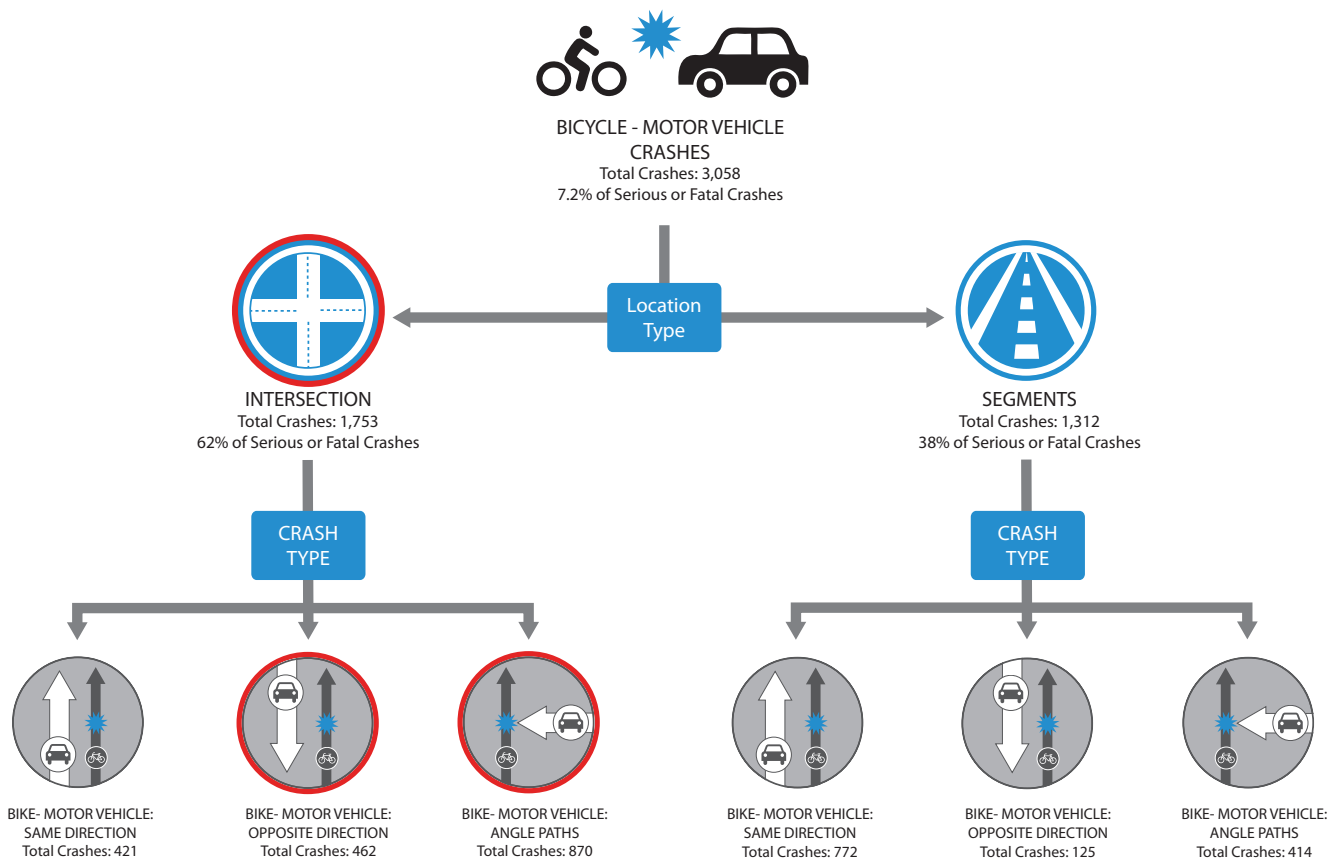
BICYCLE - MOTOR VEHICLE CRASHES
Total Crashes: 3,058
7.2% of Serious or Fatal Crashes

Location Type

INTERSECTION
Total Crashes: 1,753
62% of Serious or Fatal Crashes

SEGMENTS
Total Crashes: 1,312
38% of Serious or Fatal Crashes

CRASH TYPE

CRASH TYPE

BIKE- MOTOR VEHICLE: SAME DIRECTION
Total Crashes: 421

BIKE- MOTOR VEHICLE: OPPOSITE DIRECTION
Total Crashes: 462

BIKE- MOTOR VEHICLE: ANGLE PATHS
Total Crashes: 870

BIKE- MOTOR VEHICLE: SAME DIRECTION
Total Crashes: 772

BIKE- MOTOR VEHICLE: OPPOSITE DIRECTION
Total Crashes: 125

BIKE- MOTOR VEHICLE: ANGLE PATHS
Total Crashes: 414